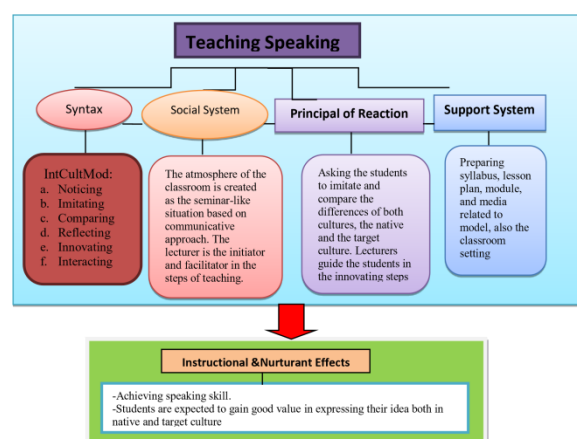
Teaching Speaking

Syntax

Social System

Principal of Reaction

Support System

IntCultMod:
a. Noticing
b. Imitating
c. Comparing
d. Reflecting
e. Innovating
f. Interacting

The atmosphere of the classroom is created as the seminar-like situation based on communicative approach. The lecturer is the initiator and facilitator in the steps of teaching.

Asking the students to imitate and compare the differences of both cultures, the native and the target culture. Lecturers guide the students in the innovating steps

Preparing syllabus, lesson plan, module, and media related to model, also the classroom setting

Instructional &Nurturant Effects

-Achieving speaking skill.
-Students are expected to gain good value in expressing their idea both in native and target culture